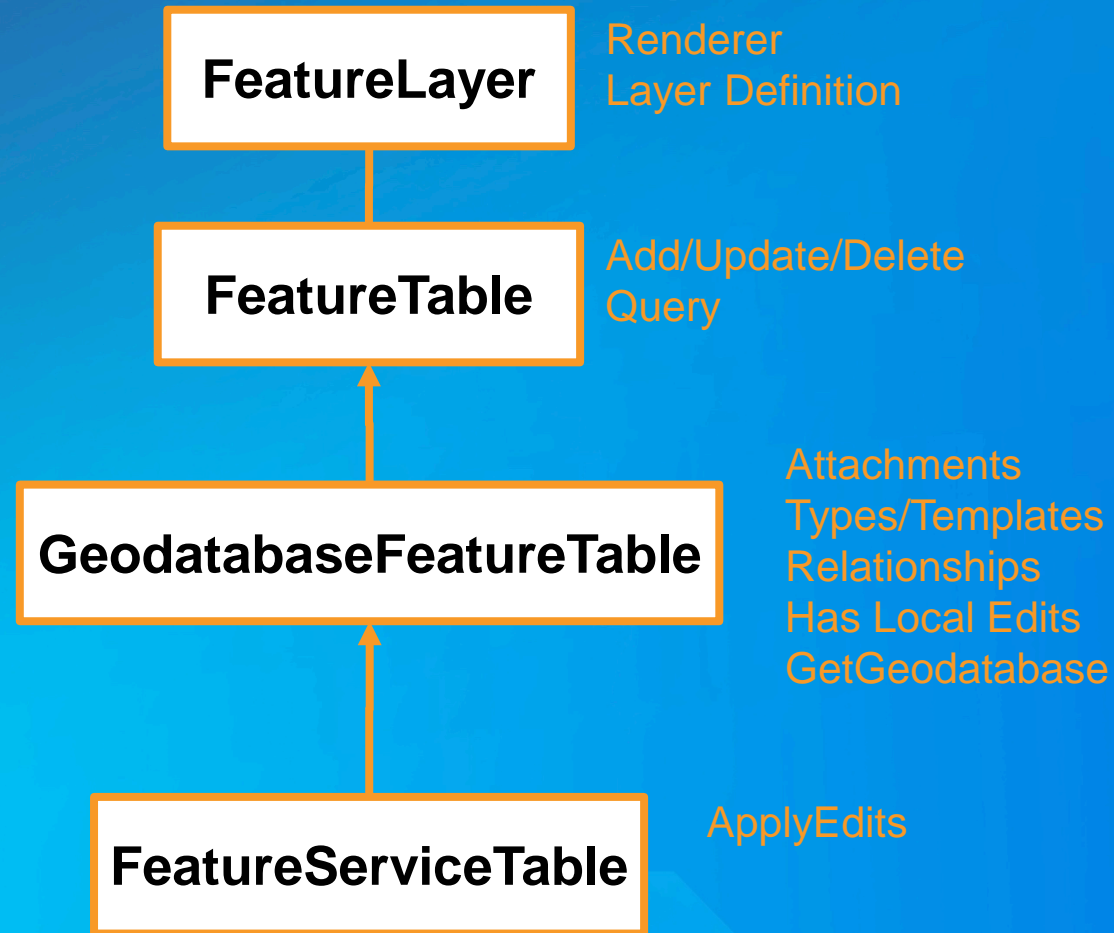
FeatureLayer

Renderer
Layer Definition

FeatureTable

Add/Update/Delete
Query

GeodatabaseFeatureTable

Attachments
Types/Templates
Relationships
Has Local Edits
GetGeodatabase

FeatureServiceTable

ApplyEdits